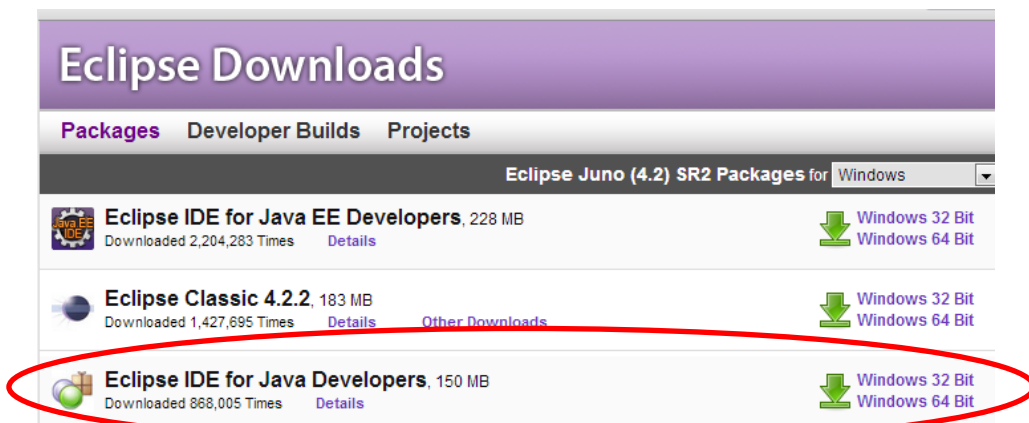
Eclipse Downloads

Packages Developer Builds Projects

Eclipse Juno (4.2) SR2 Packages for Windows

Java EE IDE

Eclipse IDE for Java EE Developers, 228 MB
Downloaded 2,204,283 Times Details
Windows 32 Bit
Windows 64 Bit

Eclipse Classic 4.2.2, 183 MB
Downloaded 1,427,695 Times Details Other Downloads
Windows 32 Bit
Windows 64 Bit

Eclipse IDE for Java Developers, 150 MB
Downloaded 868,005 Times Details
Windows 32 Bit
Windows 64 Bit